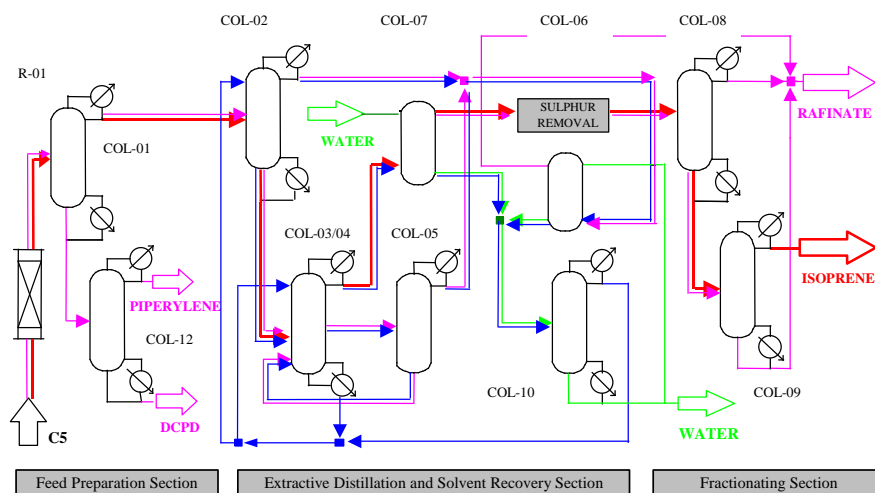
COL-02
COL-07
COL-06
COL-08
R-01
SULPHUR REMOVAL
RAFINATE
WATER
COL-01
COL-03/04
COL-05
ISOPRENE
PIPERYLENE
COL-12
COL-10
COL-09
C5
DCPD
WATER
Feed Preparation Section
Extractive Distillation and Solvent Recovery Section
Fractionating Section